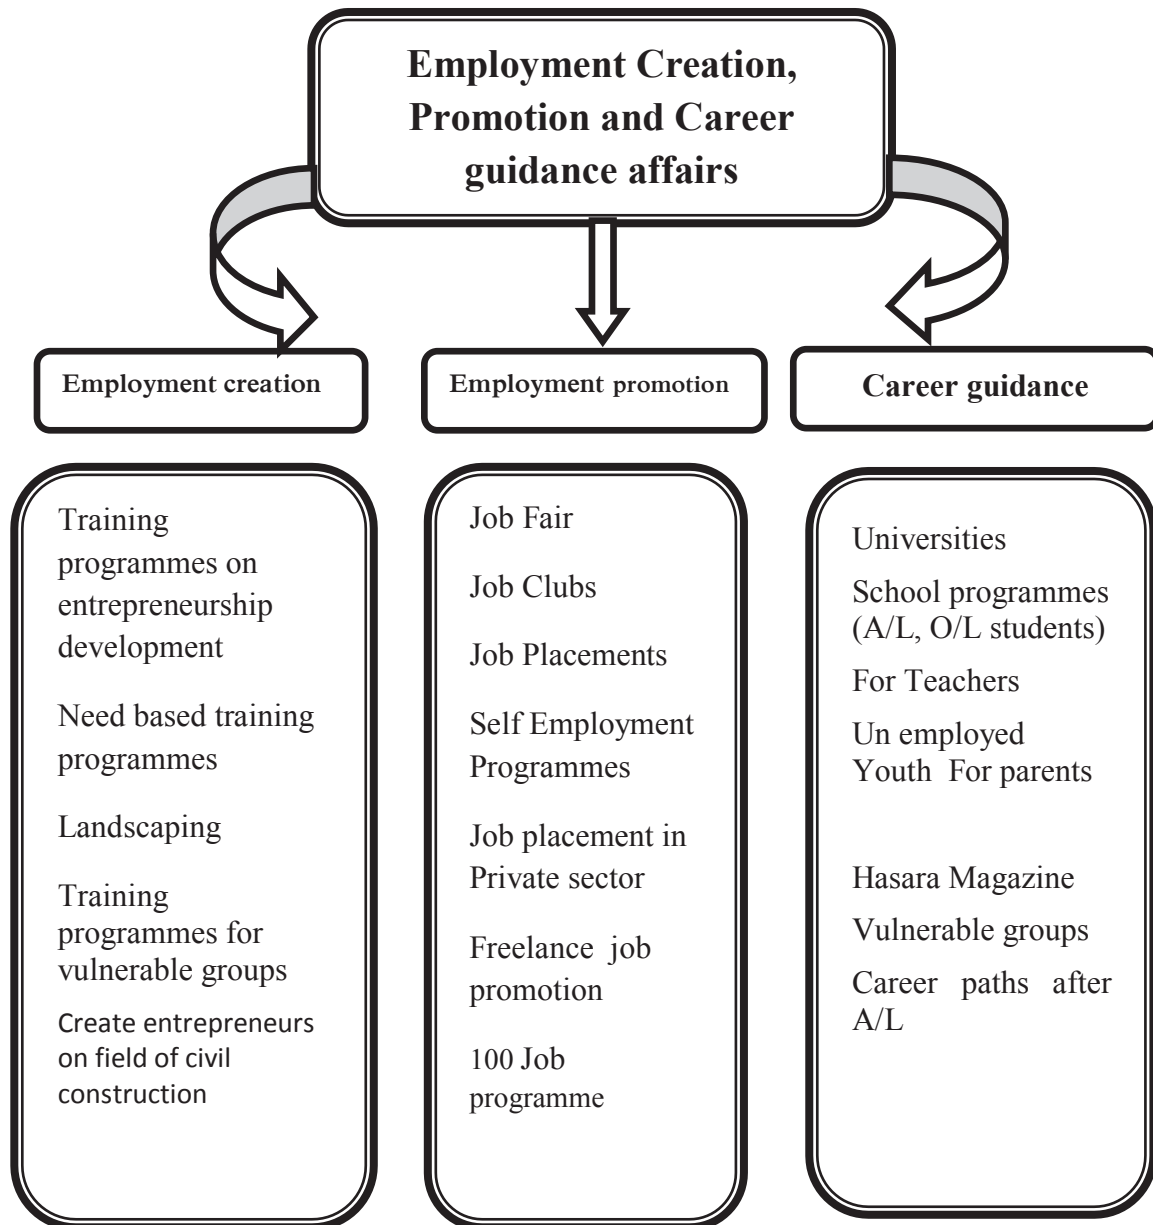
Employment Creation, Promotion and Career guidance affairs

Employment creation

Training programmes on entrepreneurship development

Need based training programmes

Landscaping

Training programmes for vulnerable groups

Create entrepreneurs on field of civil construction

Employment promotion

Job Fair

Job Clubs

Job Placements

Self Employment Programmes

Job placement in Private sector

Freelance job promotion

100 Job programme

Career guidance

Universities

School programmes (A/L, O/L students)

For Teachers

Un employed Youth For parents

Hasara Magazine

Vulnerable groups

Career paths after A/L